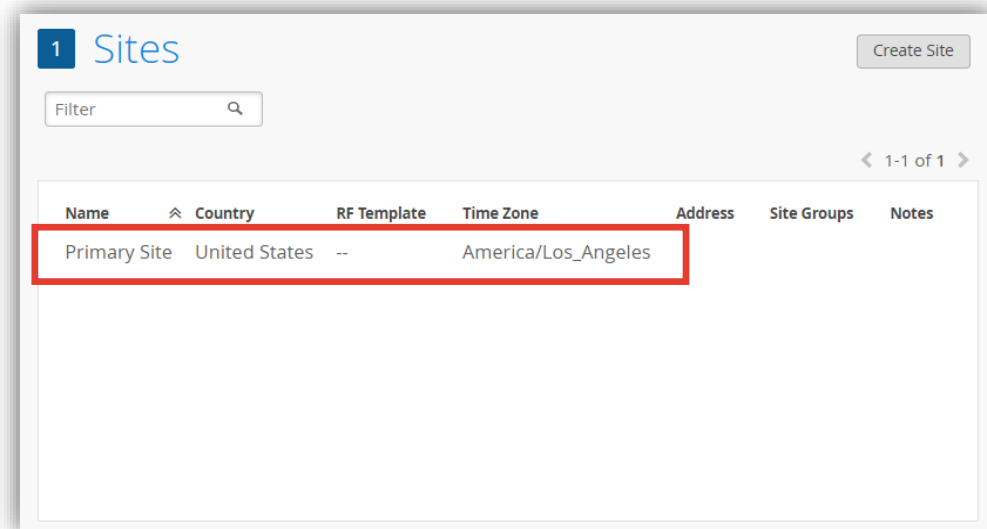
1 Sites

Create Site

Filter

1-1 of 1

| Name | Country | RF Template | Time Zone | Address | Site Groups | Notes |
|---|---|---|---|---|---|---|
| Primary Site | United States | -- | America/Los_Angeles | | | |